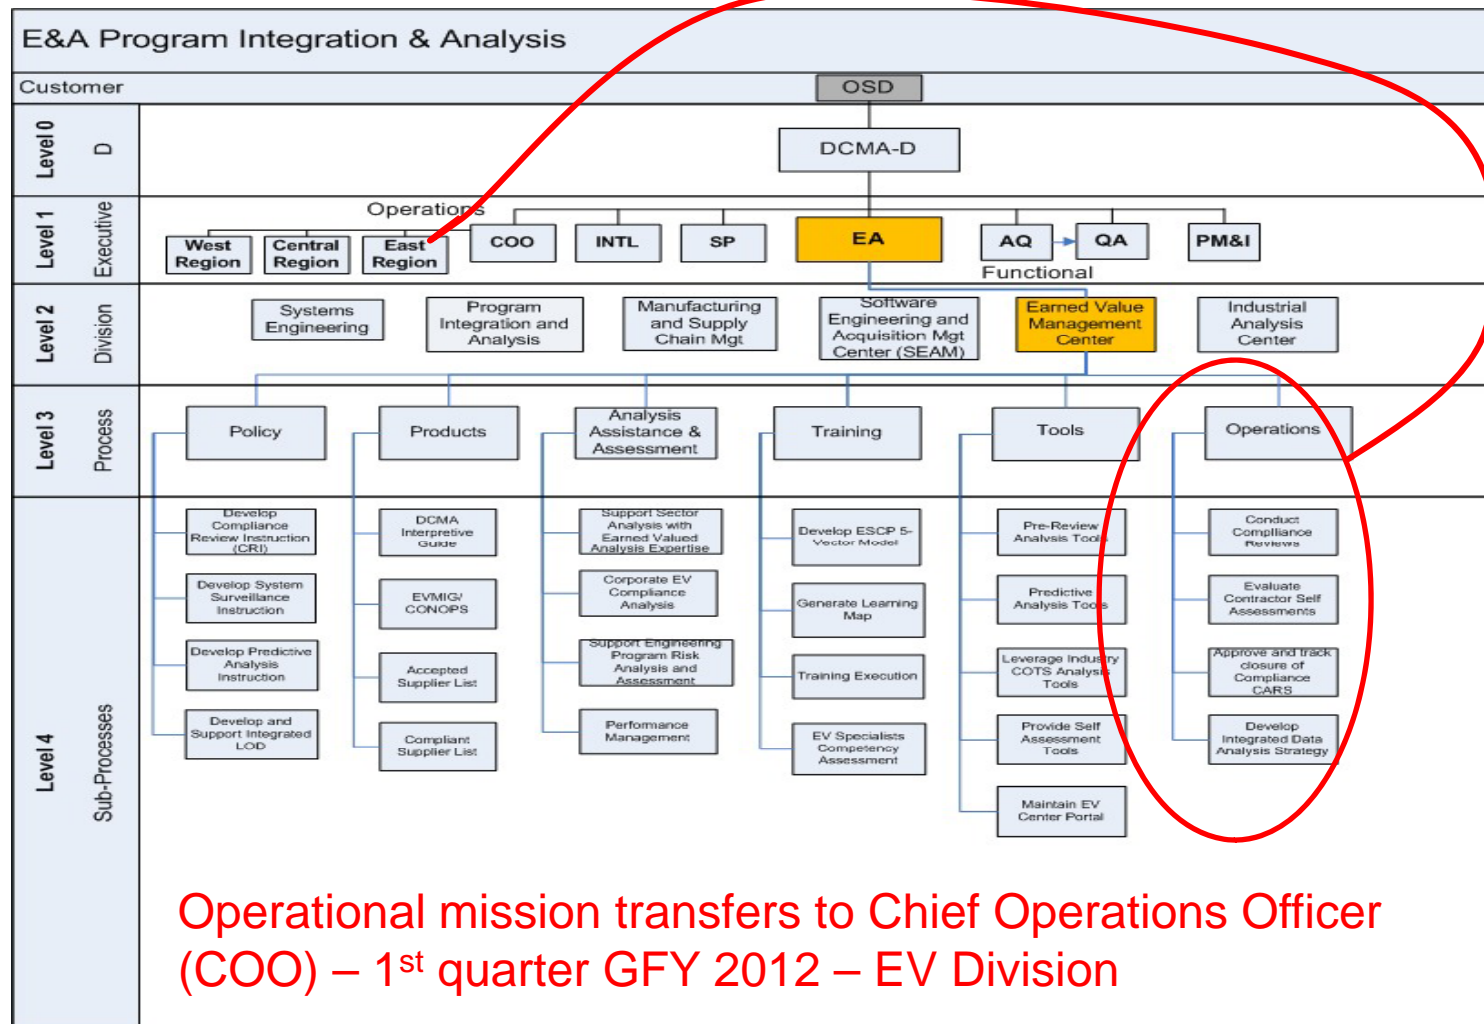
E&A Program Integration & Analysis

Customer

OSD

Level 0 D

DCMA-D

Level 1 Executive

Operations

West Region

Central Region

East Region

COO

INTL

SP

EA

AQ

QA

PM&I

Functional

Level 2 Division

Systems Engineering

Program Integration and Analysis

Manufacturing and Supply Chain Mgt

Software Engineering and Acquisition Mgt Center (SEAM)

Earned Value Management Center

Industrial Analysis Center

Level 3 Process

Policy

Products

Analysis Assistance & Assessment

Training

Tools

Operations

Level 4 Sub-Processes

Develop Compliance Review Instruction (CRI)

Develop System Surveillance Instruction

Develop Predictive Analysis Instruction

Develop and Support Integrated LOD

DCMA Interpretive Guide

EVMIG/ CONOPS

Accepted Supplier List

Compliant Supplier List

Support Sector Analysis with Earned Valued Analysis Expertise

Corporate EV Compliance Analysis

Support Engineering Program Risk Analysis and Assessment

Performance Management

Develop ESCP 5-Vector Model

Generate Learning Map

Training Execution

EV Specialists Competency Assessment

Pre-Review Analysis Tools

Predictive Analysis Tools

Leverage Industry COTS Analysis Tools

Provide Self Assessment Tools

Maintain EV Center Portal

Conduct Compliance Reviews

Evaluate Contractor Self Assessments

Approve and track closure of Compliance CARS

Develop Integrated Data Analysis Strategy

Operational mission transfers to Chief Operations Officer (COO) – 1$^{st}$ quarter GFY 2012 – EV Division